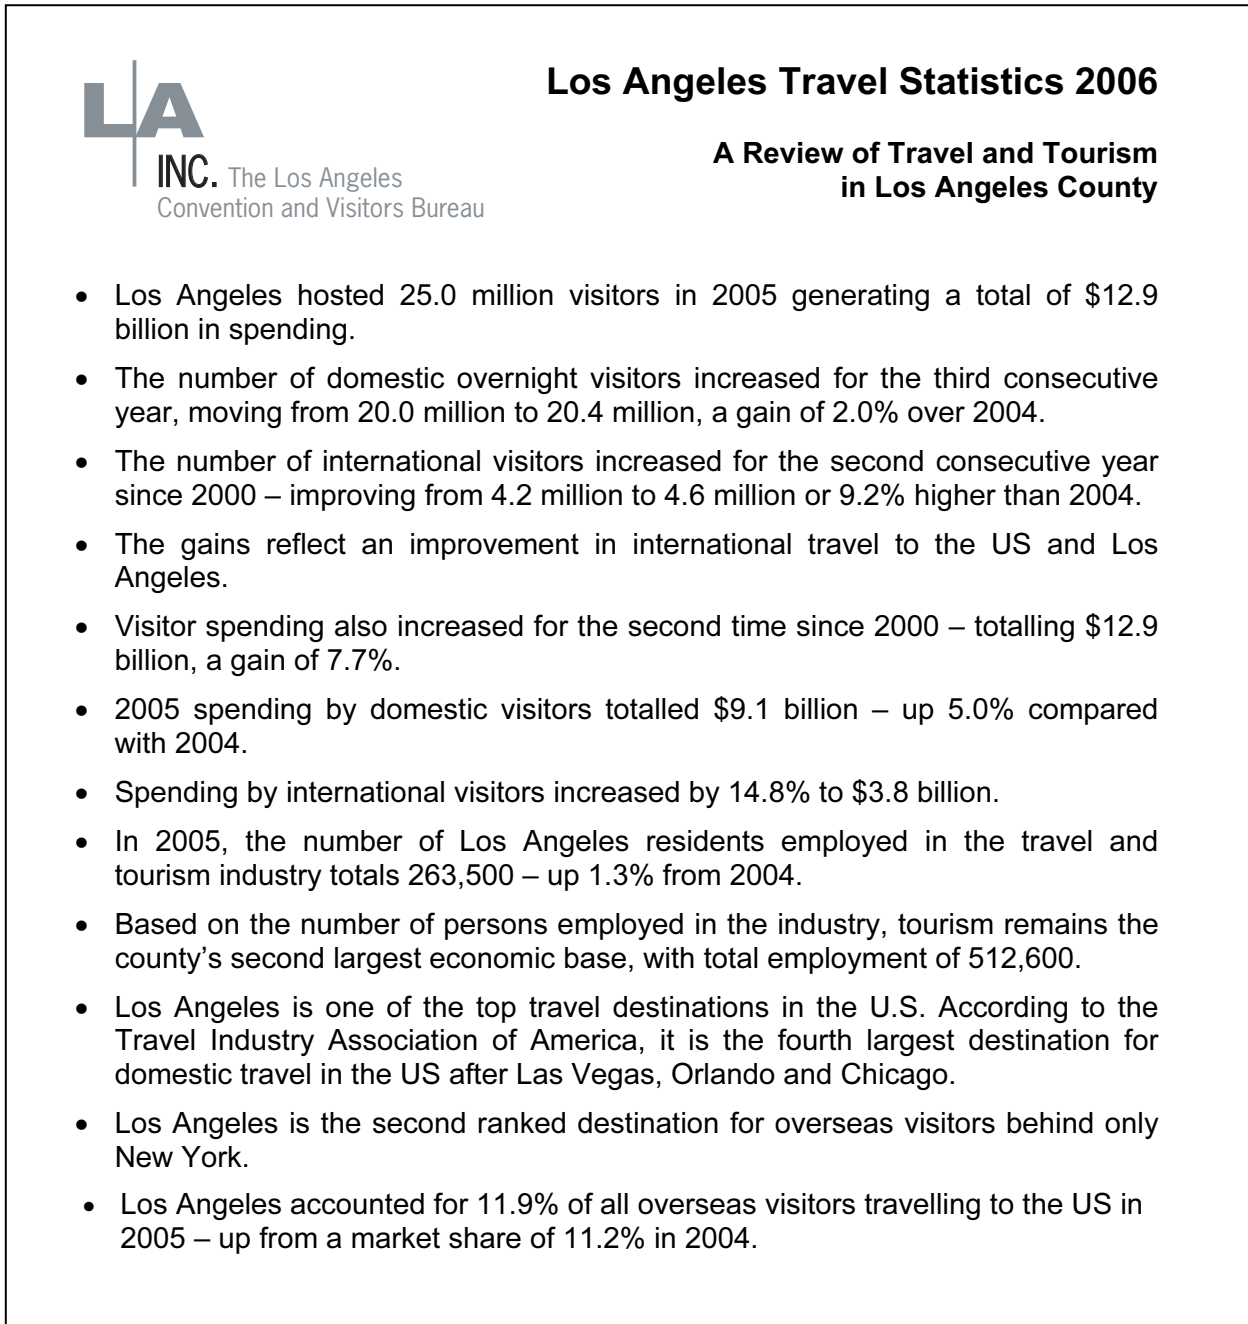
LA INC. The Los Angeles Convention and Visitors Bureau

Los Angeles Travel Statistics 2006

A Review of Travel and Tourism in Los Angeles County

- Los Angeles hosted 25.0 million visitors in 2005 generating a total of $12.9 billion in spending.
- The number of domestic overnight visitors increased for the third consecutive year, moving from 20.0 million to 20.4 million, a gain of 2.0% over 2004.
- The number of international visitors increased for the second consecutive year since 2000 – improving from 4.2 million to 4.6 million or 9.2% higher than 2004.
- The gains reflect an improvement in international travel to the US and Los Angeles.
- Visitor spending also increased for the second time since 2000 – totalling $12.9 billion, a gain of 7.7%.
- 2005 spending by domestic visitors totalled $9.1 billion – up 5.0% compared with 2004.
- Spending by international visitors increased by 14.8% to $3.8 billion.
- In 2005, the number of Los Angeles residents employed in the travel and tourism industry totals 263,500 – up 1.3% from 2004.
- Based on the number of persons employed in the industry, tourism remains the county's second largest economic base, with total employment of 512,600.
- Los Angeles is one of the top travel destinations in the U.S. According to the Travel Industry Association of America, it is the fourth largest destination for domestic travel in the US after Las Vegas, Orlando and Chicago.
- Los Angeles is the second ranked destination for overseas visitors behind only New York.
- Los Angeles accounted for 11.9% of all overseas visitors travelling to the US in 2005 – up from a market share of 11.2% in 2004.